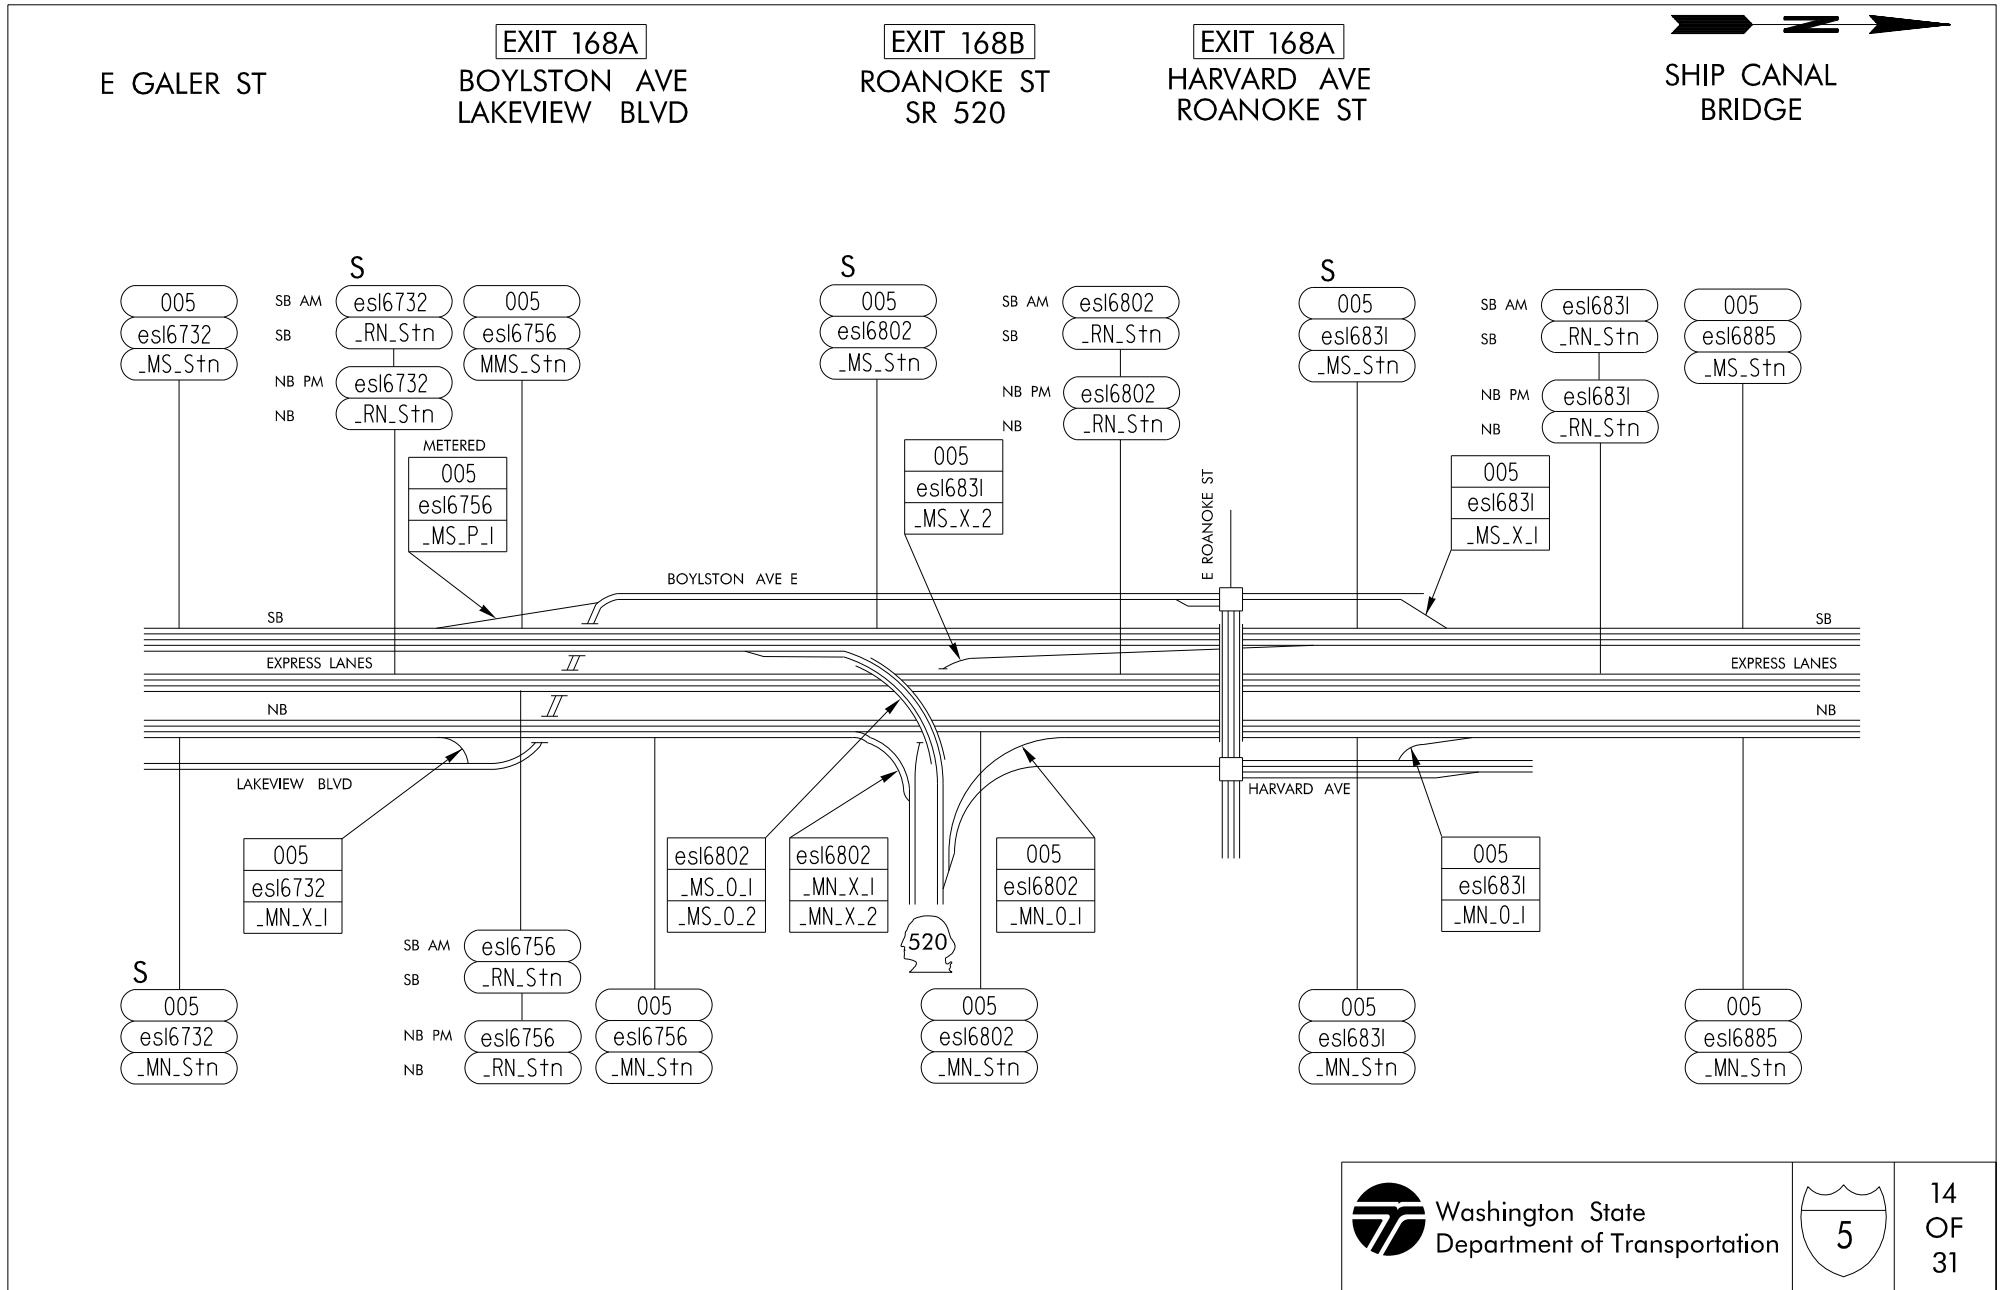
N

E GALER ST

EXIT 168A
BOYLSTON AVE
LAKEVIEW BLVD

EXIT 168B
ROANOKE ST
SR 520

EXIT 168A
HARVARD AVE
ROANOKE ST

SHIP CANAL
BRIDGE

005
esl6732
_MS_Stn

S
SB AM esl6732
SB _RN_Stn
NB PM esl6732
NB _RN_Stn

005
esl6756
MMS_Stn

METERED
005
esl6756
_MS_P_1

S
005
esl6802
_MS_Stn

005
esl6831
_MS_X_2

SB AM esl6802
SB _RN_Stn
NB PM esl6802
NB _RN_Stn

E ROANOKE ST

S
005
esl6831
_MS_Stn

SB AM esl6831
SB _RN_Stn
NB PM esl6831
NB _RN_Stn

005
esl6831
_MS_X_1

005
esl6885
_MS_Stn

BOYLSTON AVE E
SB
EXPRESS LANES
NB
SB
EXPRESS LANES
NB
LAKEVIEW BLVD
HARVARD AVE

005
esl6732
_MN_X_1

esl6802
_MS_0_1
_MS_0_2

esl6802
_MN_X_1
_MN_X_2

005
esl6802
_MN_0_1

005
esl6831
_MN_0_1

520

S
005
esl6732
_MN_Stn

SB AM esl6756
SB _RN_Stn
NB PM esl6756
NB _RN_Stn

005
esl6756
_MN_Stn

005
esl6802
_MN_Stn

005
esl6831
_MN_Stn

005
esl6885
_MN_Stn

Washington State
Department of Transportation

5

14
OF
31